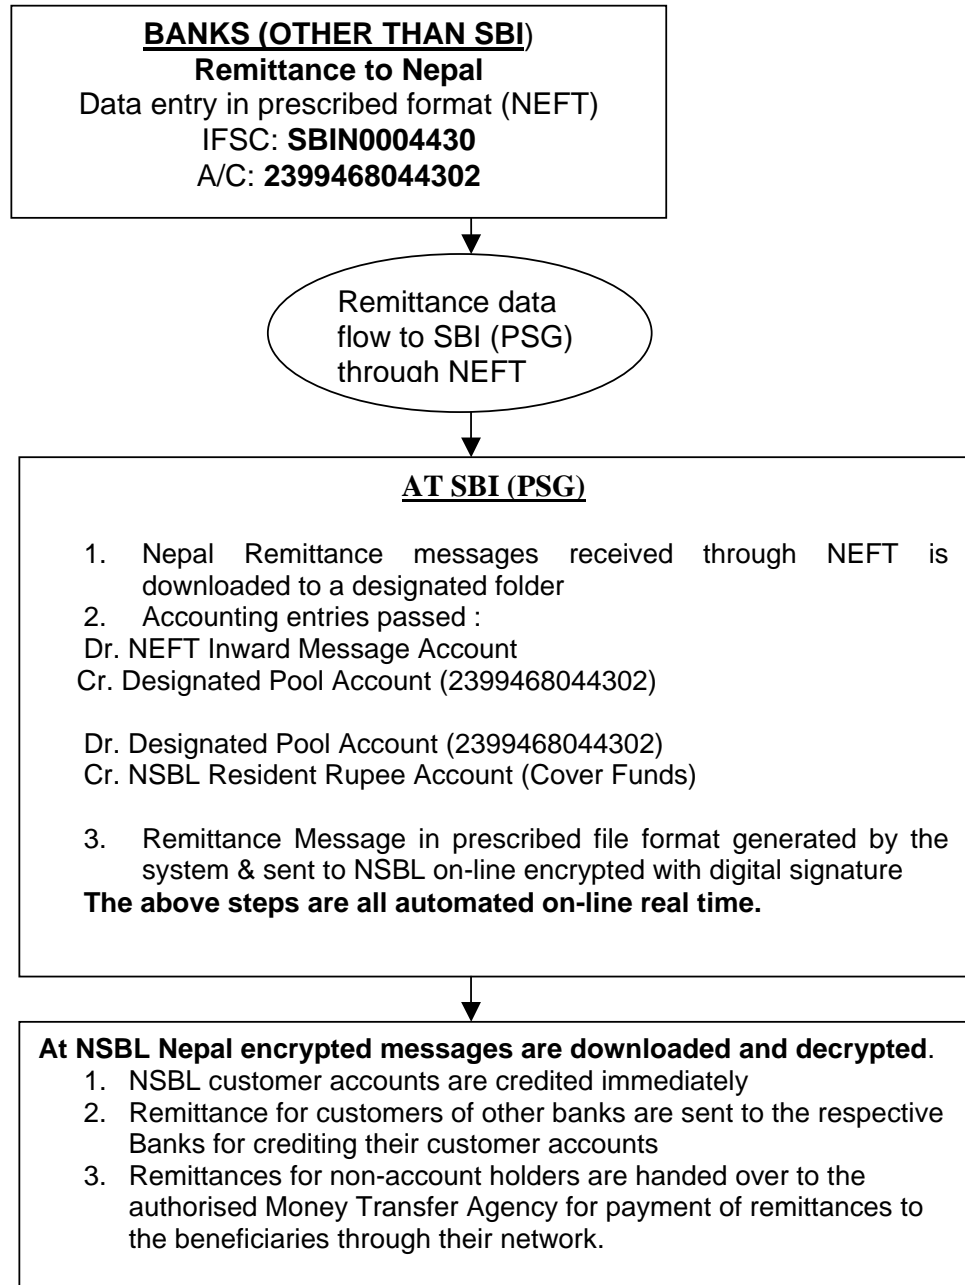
BANKS (OTHER THAN SBI)
Remittance to Nepal
Data entry in prescribed format (NEFT)
IFSC: SBIN0004430
A/C: 2399468044302

Remittance data flow to SBI (PSG) through NEFT

AT SBI (PSG)

1. Nepal Remittance messages received through NEFT is downloaded to a designated folder
2. Accounting entries passed :
Dr. NEFT Inward Message Account
Cr. Designated Pool Account (2399468044302)

Dr. Designated Pool Account (2399468044302)
Cr. NSBL Resident Rupee Account (Cover Funds)

3. Remittance Message in prescribed file format generated by the system & sent to NSBL on-line encrypted with digital signature
The above steps are all automated on-line real time.

At NSBL Nepal encrypted messages are downloaded and decrypted.
1. NSBL customer accounts are credited immediately
2. Remittance for customers of other banks are sent to the respective Banks for crediting their customer accounts
3. Remittances for non-account holders are handed over to the authorised Money Transfer Agency for payment of remittances to the beneficiaries through their network.